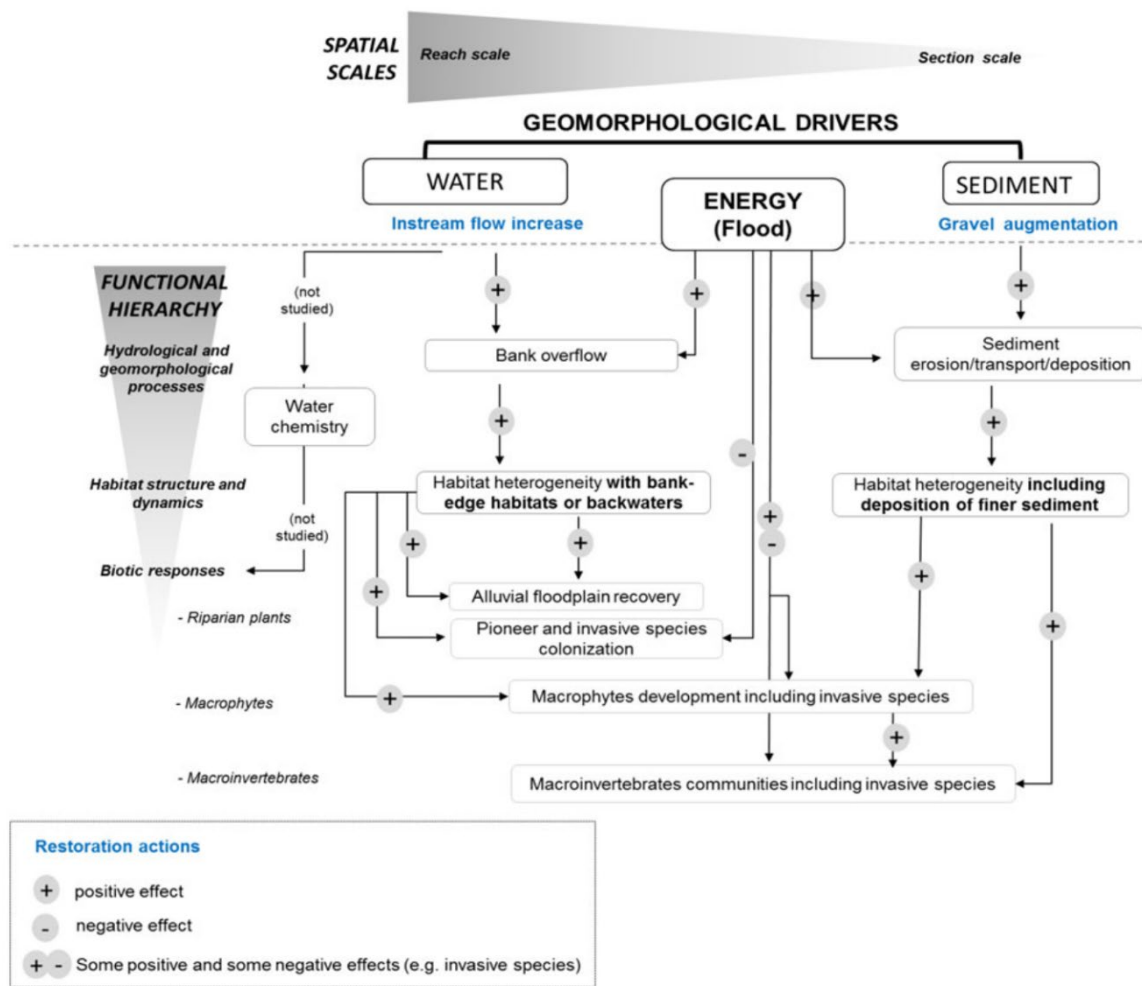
SPATIAL SCALES
Reach scale
Section scale

GEOMORPHOLOGICAL DRIVERS

WATER
Instream flow increase

ENERGY (Flood)

SEDIMENT
Gravel augmentation

FUNCTIONAL HIERARCHY

Hydrological and geomorphological processes

Habitat structure and dynamics

Biotic responses

- Riparian plants

- Macrophytes

- Macroinvertebrates

(not studied)

+

+

+

Bank overflow

Sediment erosion/transport/deposition

Water chemistry

+

+

-

Habitat heterogeneity with bank-edge habitats or backwaters

Habitat heterogeneity including deposition of finer sediment

(not studied)

+

+

+

-

+

+

Alluvial floodplain recovery

+

Pioneer and invasive species colonization

+

Macrophytes development including invasive species

+

Macroinvertebrates communities including invasive species

Restoration actions

+ positive effect

- negative effect

+ - Some positive and some negative effects (e.g. invasive species)